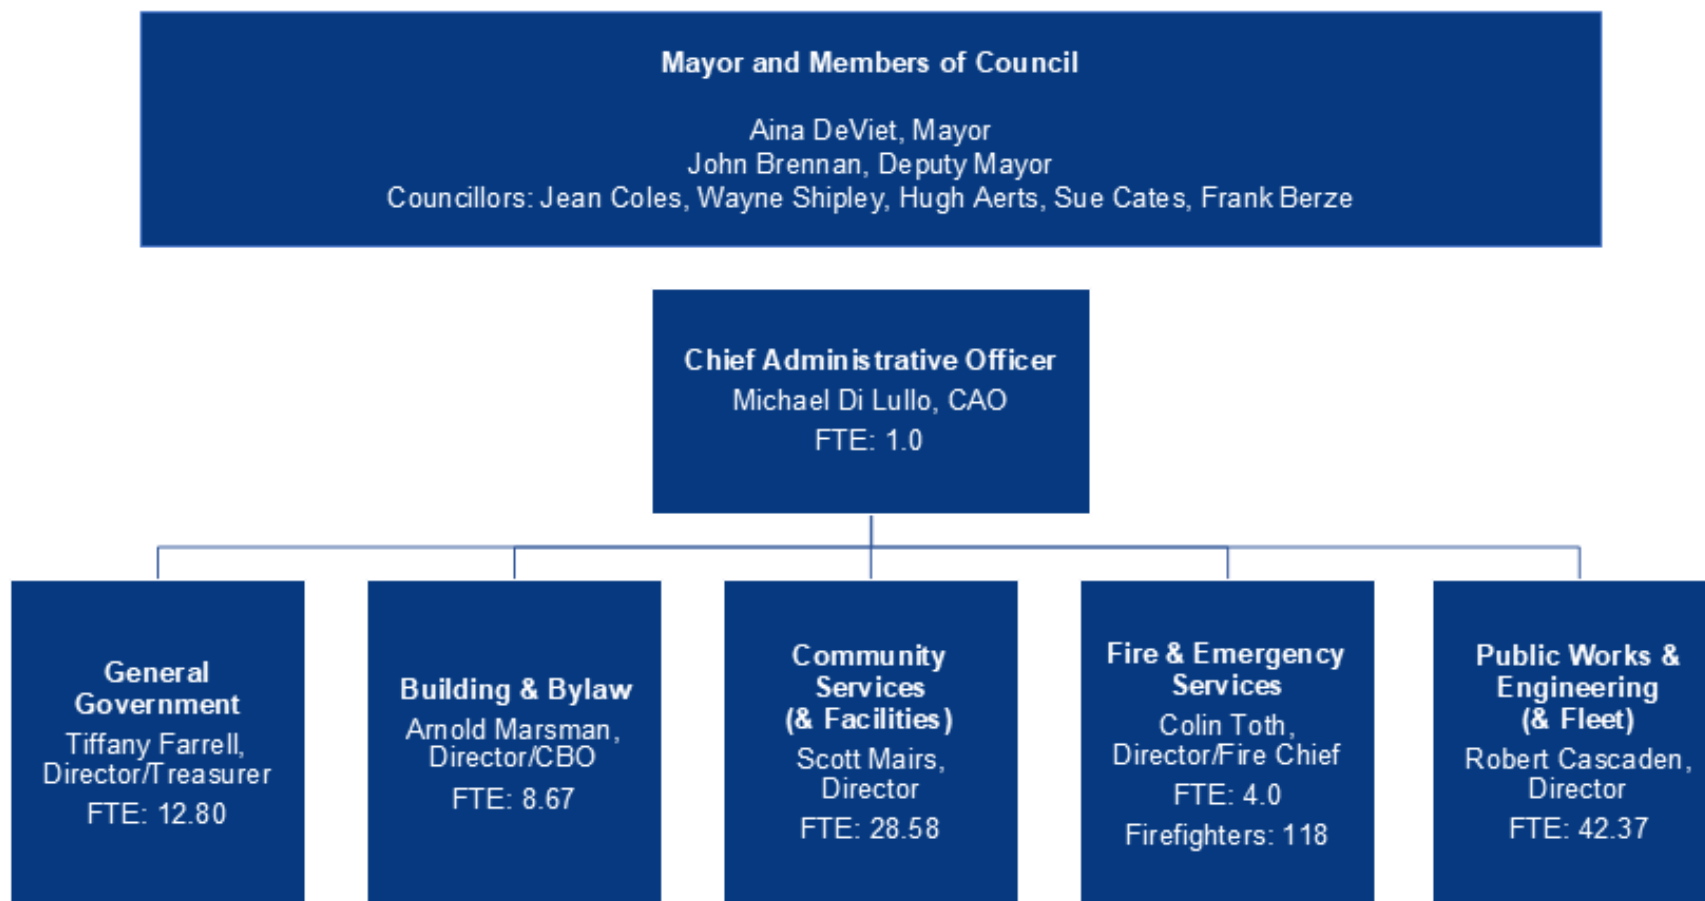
Mayor and Members of Council

Aina DeViet, Mayor
John Brennan, Deputy Mayor
Councillors: Jean Coles, Wayne Shipley, Hugh Aerts, Sue Cates, Frank Berze

Chief Administrative Officer
Michael Di Lullo, CAO
FTE: 1.0

General Government
Tiffany Farrell, Director/Treasurer
FTE: 12.80

Building & Bylaw
Arnold Marsman, Director/CBO
FTE: 8.67

Community Services (& Facilities)
Scott Mairs, Director
FTE: 28.58

Fire & Emergency Services
Colin Toth, Director/Fire Chief
FTE: 4.0
Firefighters: 118

Public Works & Engineering (& Fleet)
Robert Cascaden, Director
FTE: 42.37